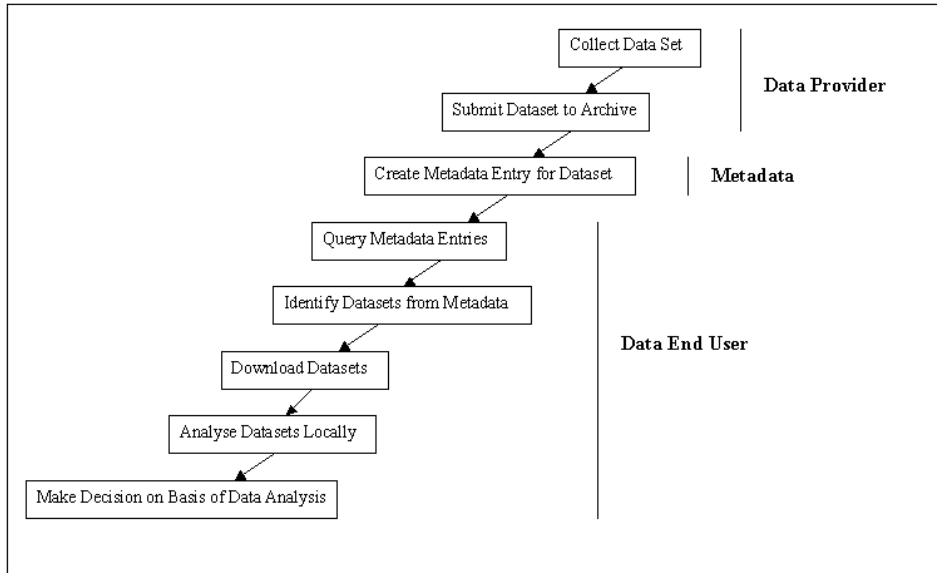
Collect Data Set

Submit Dataset to Archive

Data Provider

Create Metadata Entry for Dataset

Metadata

Query Metadata Entries

Identify Datasets from Metadata

Data End User

Download Datasets

Analyse Datasets Locally

Make Decision on Basis of Data Analysis